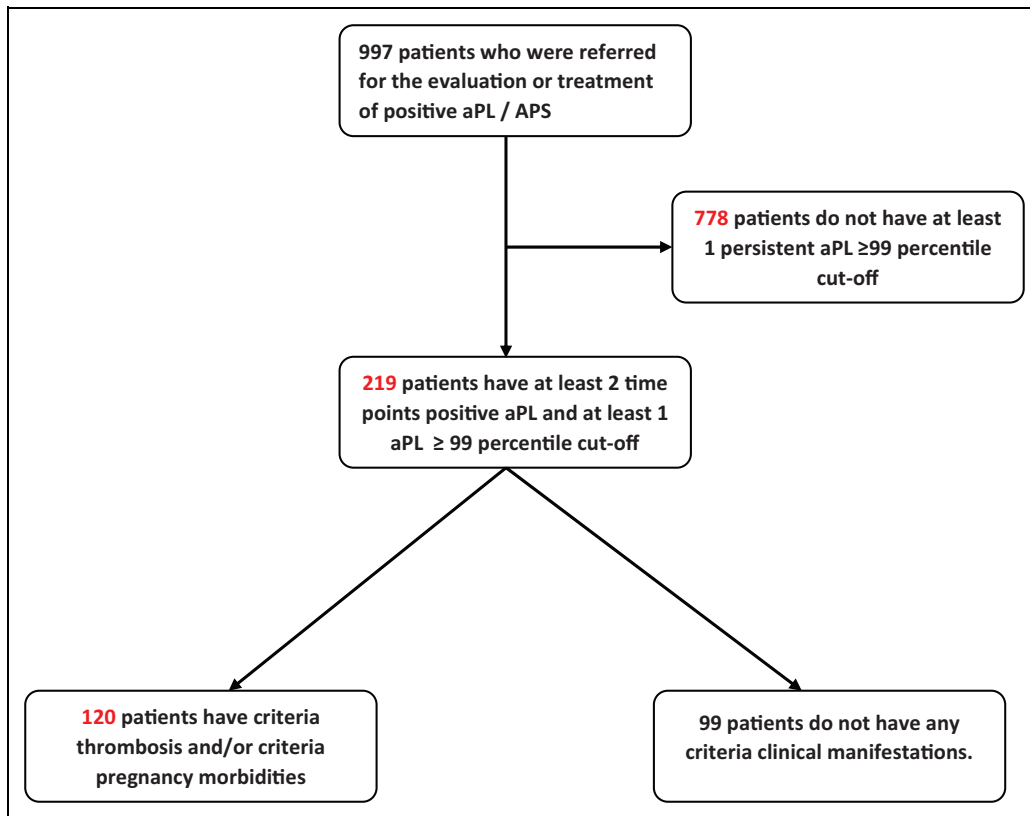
997 patients who were referred for the evaluation or treatment of positive aPL / APS

778 patients do not have at least 1 persistent aPL ≥99 percentile cut-off

219 patients have at least 2 time points positive aPL and at least 1 aPL ≥ 99 percentile cut-off

120 patients have criteria thrombosis and/or criteria pregnancy morbidities

99 patients do not have any criteria clinical manifestations.